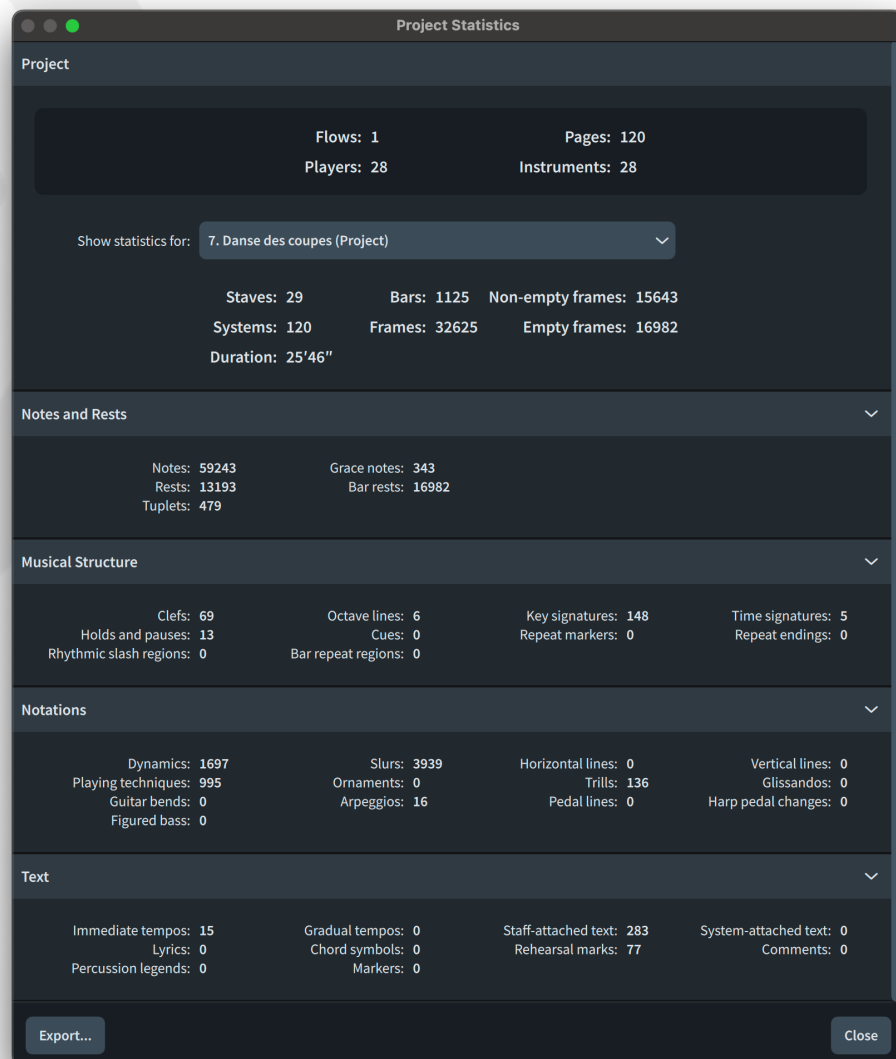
Project Statistics

Project

Flows: 1
Pages: 120
Players: 28
Instruments: 28

Show statistics for: 7. Danse des coupes (Project)

Staves: 29
Bars: 1125
Non-empty frames: 15643
Systems: 120
Frames: 32625
Empty frames: 16982
Duration: 25'46"

Notes and Rests

Notes: 59243
Rests: 13193
Tuplets: 479
Grace notes: 343
Bar rests: 16982

Musical Structure

Clefs: 69
Holds and pauses: 13
Rhythmic slash regions: 0
Octave lines: 6
Cues: 0
Bar repeat regions: 0
Key signatures: 148
Repeat markers: 0
Time signatures: 5
Repeat endings: 0

Notations

Dynamics: 1697
Playing techniques: 995
Guitar bends: 0
Figured bass: 0
Slurs: 3939
Ornaments: 0
Arpeggios: 16
Horizontal lines: 0
Trills: 136
Pedal lines: 0
Vertical lines: 0
Glissandos: 0
Harp pedal changes: 0

Text

Immediate tempos: 15
Lyrics: 0
Percussion legends: 0
Gradual tempos: 0
Chord symbols: 0
Markers: 0
Staff-attached text: 283
Rehearsal marks: 77
System-attached text: 0
Comments: 0

Export...
Close